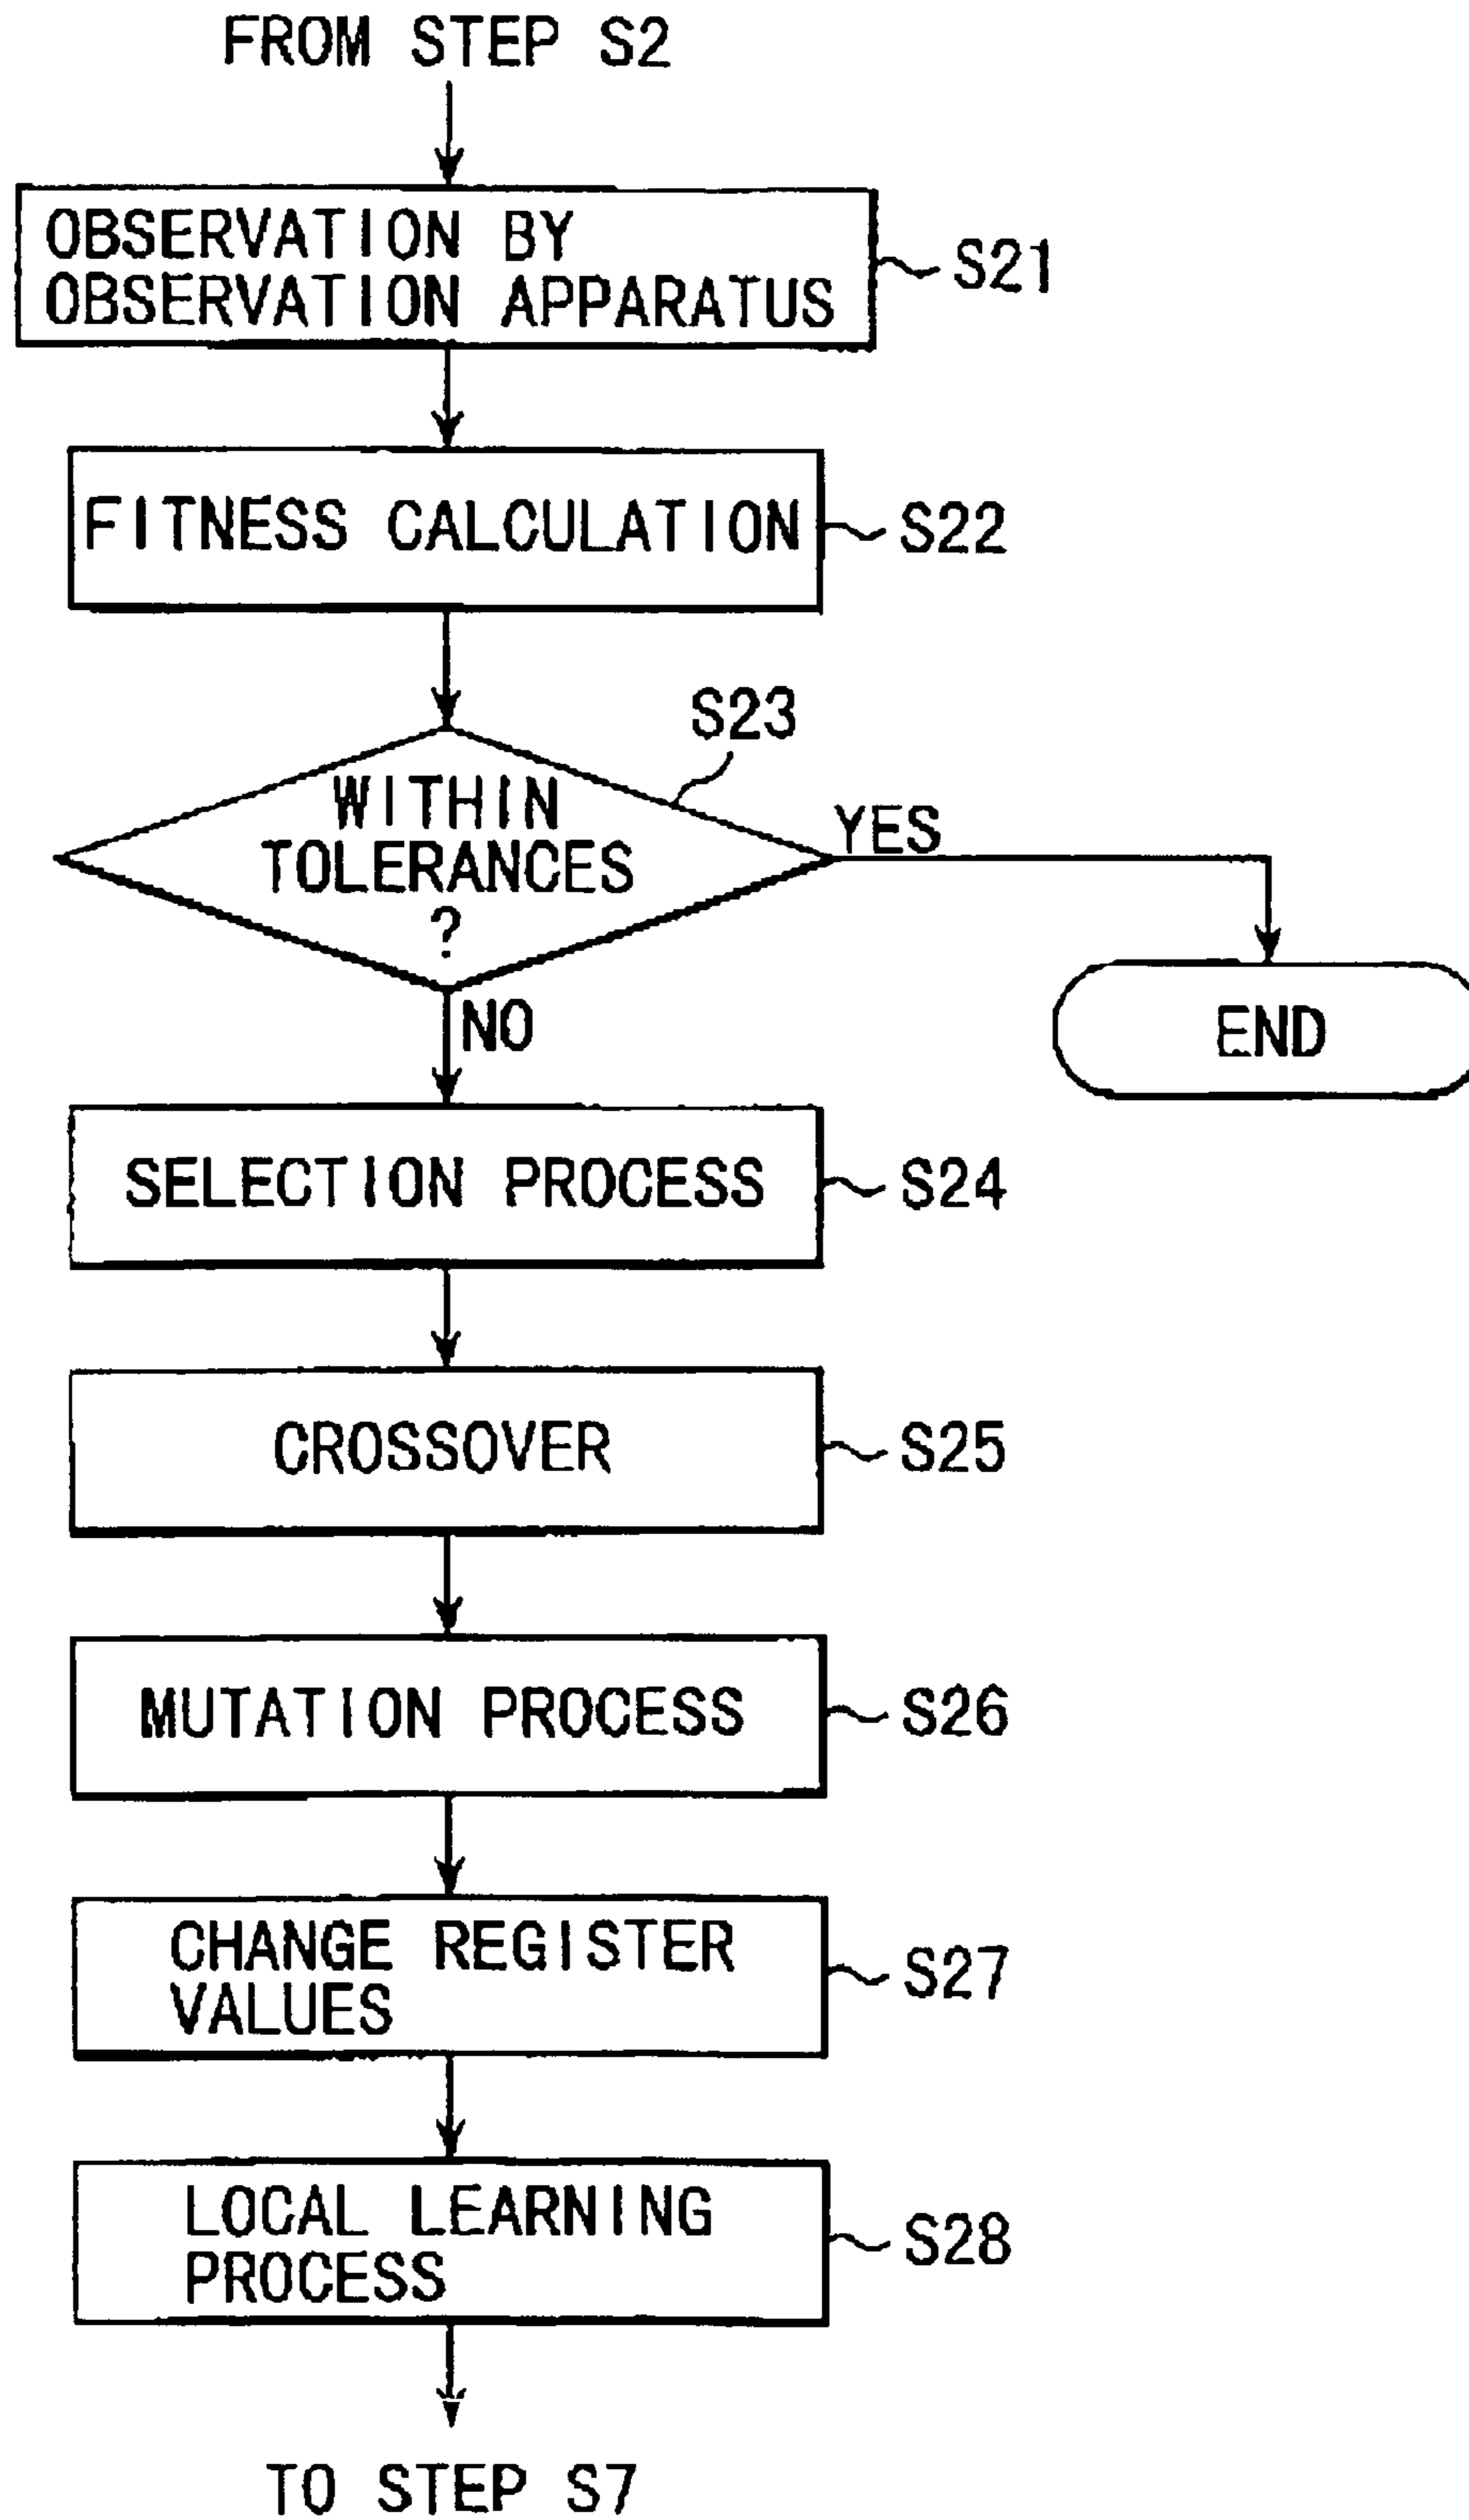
FROM STEP S2

OBSERVATION BY OBSERVATION APPARATUS

S21

FITNESS CALCULATION

S22

S23

WITHIN TOLERANCES ?

YES

END

NO

SELECTION PROCESS

S24

CROSSOVER

S25

MUTATION PROCESS

S26

CHANGE REGISTER VALUES

S27

LOCAL LEARNING PROCESS

S28

TO STEP S7